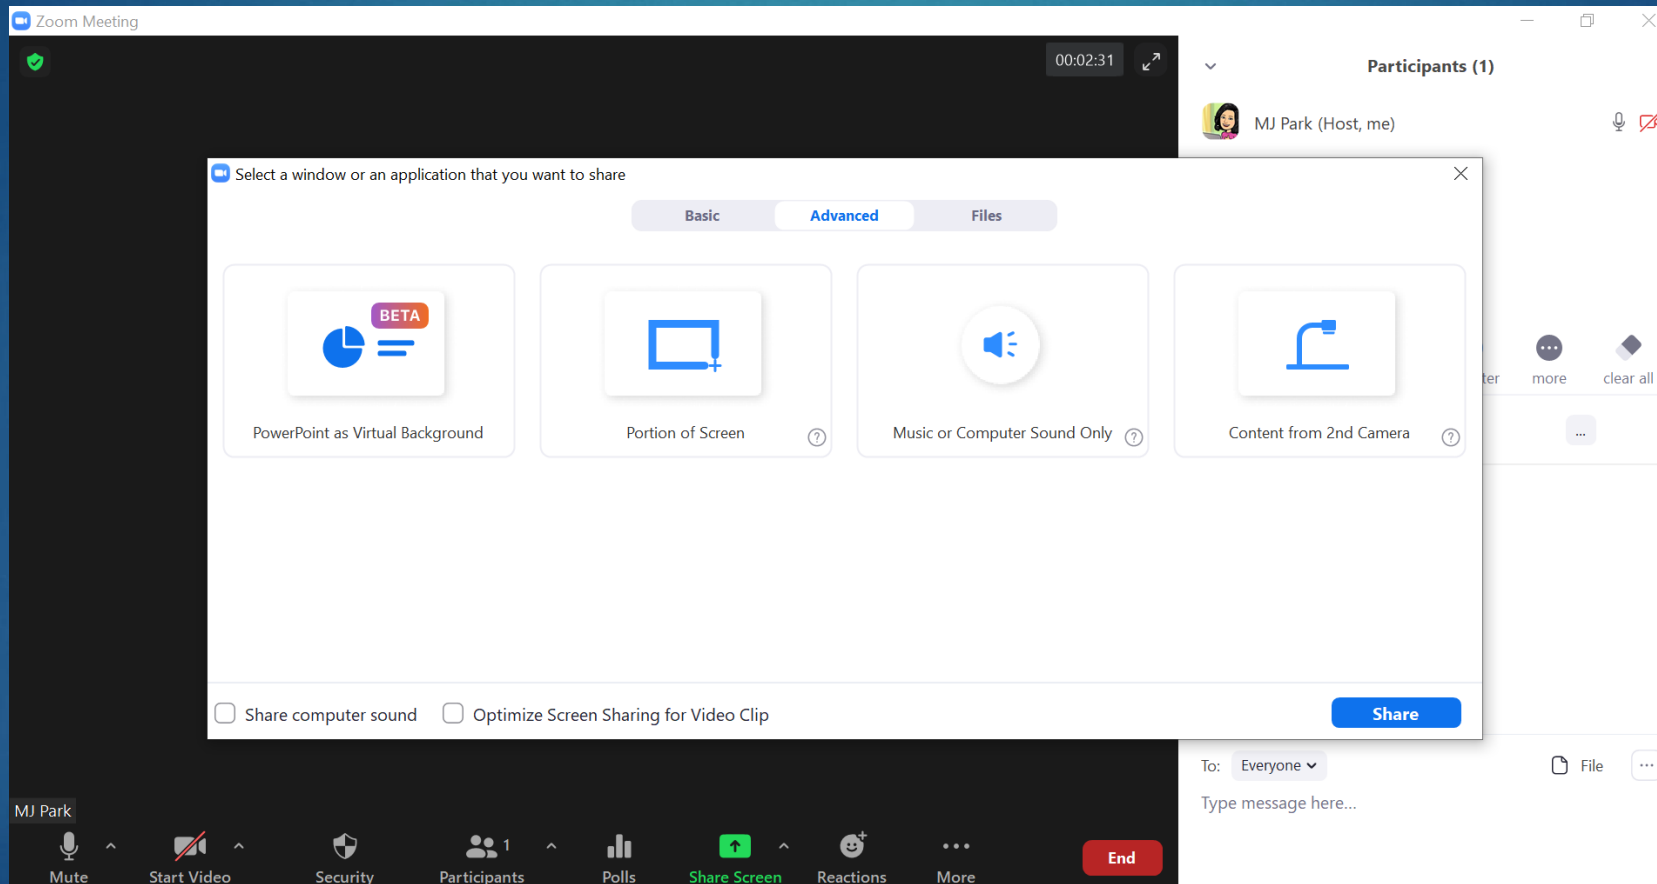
Zoom Meeting

00:02:31

Participants (1)

MJ Park (Host, me)

Select a window or an application that you want to share

Basic

Advanced

Files

BETA

PowerPoint as Virtual Background

Portion of Screen

Music or Computer Sound Only

Content from 2nd Camera

ter

more

clear all

...

Share computer sound

Optimize Screen Sharing for Video Clip

Share

To: Everyone

File

Type message here...

MJ Park

Mute

Start Video

Security

1

Participants

Polls

Share Screen

Reactions

More

End